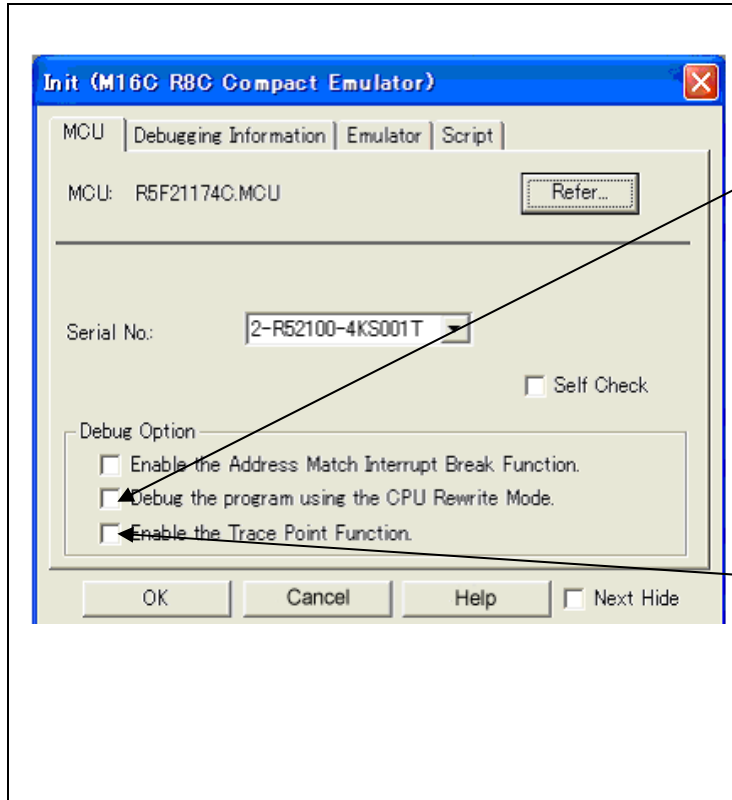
Init (M16C R8C Compact Emulator)

MCU | Debugging Information | Emulator | Script

MCU: R5F21174C.MCU

Refer...

Serial No.: 2-R52100-4KS001T

Self Check

Debug Option

Enable the Address Match Interrupt Break Function.

Debug the program using the CPU Rewrite Mode.

Enable the Trace Point Function.

OK

Cancel

Help

Next Hide